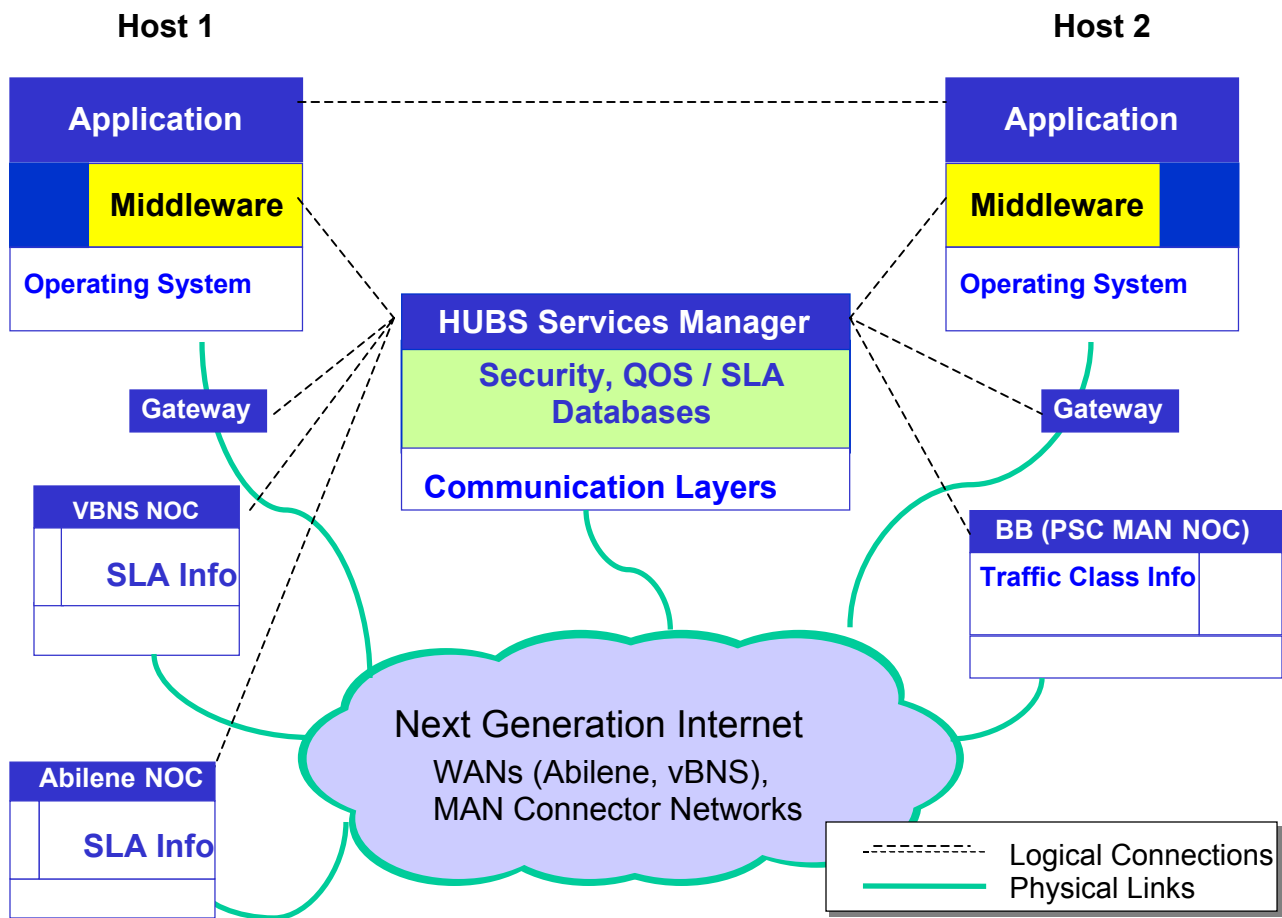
Host 1

Host 2

Application

Middleware

Operating System

Application

Middleware

Operating System

HUBS Services Manager

Security, QOS / SLA Databases

Communication Layers

Gateway

Gateway

VBNS NOC

SLA Info

BB (PSC MAN NOC)

Traffic Class Info

Next Generation Internet

WANs (Abilene, vBNS), MAN Connector Networks

Abilene NOC

SLA Info

Logical Connections

Physical Links